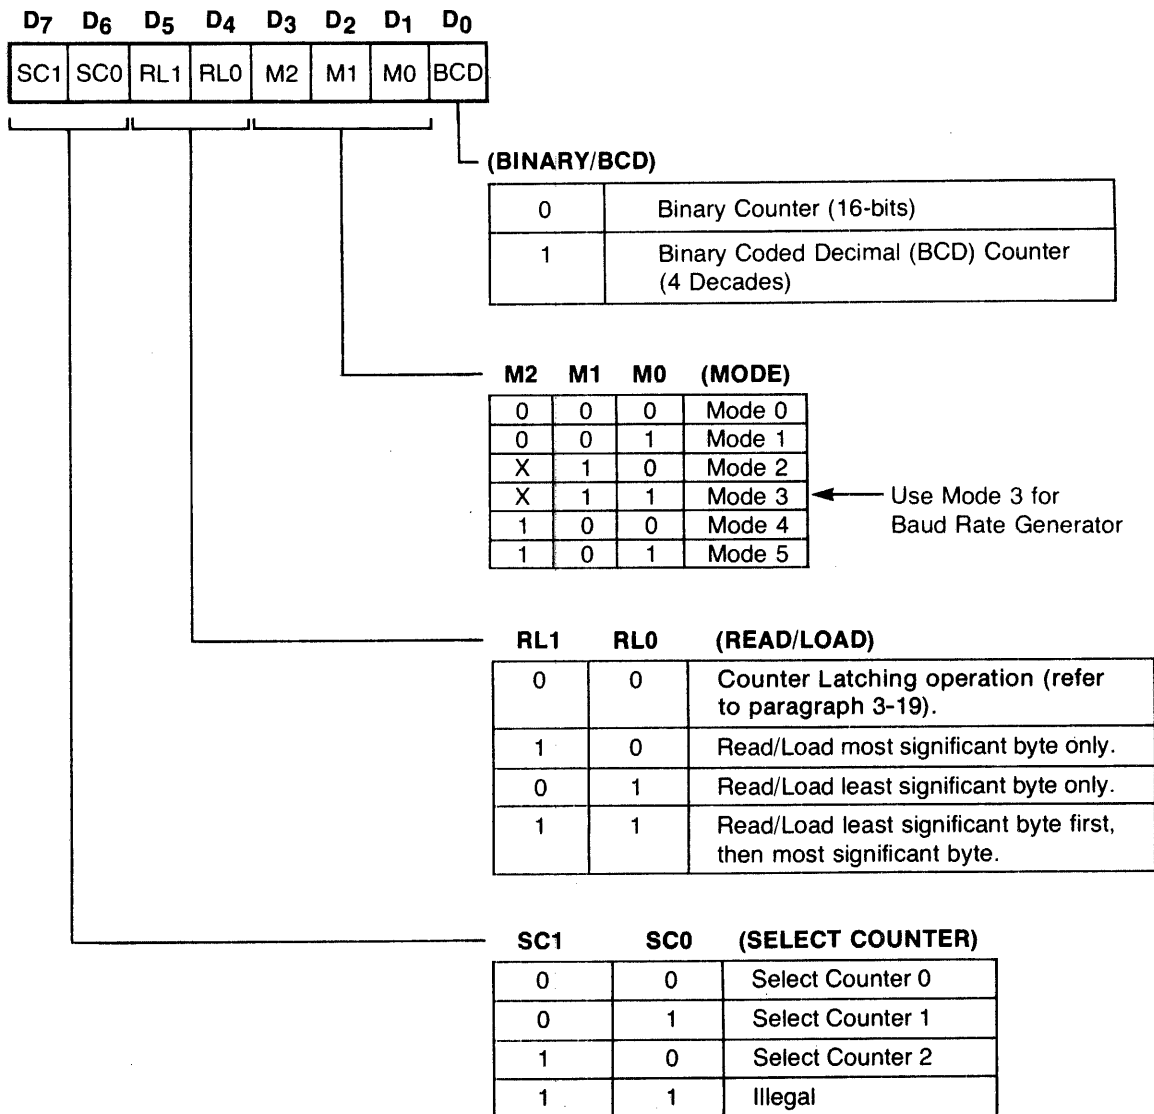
| $D_7$ | $D_6$ | $D_5$ | $D_4$ | $D_3$ | $D_2$ | $D_1$ | $D_0$ |
|---|---|---|---|---|---|---|---|
| SC1 | SC0 | RL1 | RL0 | M2 | M1 | M0 | BCD |

(BINARY/BCD)

| | |
|---|---|
| 0 | Binary Counter (16-bits) |
| 1 | Binary Coded Decimal (BCD) Counter (4 Decades) |

| M2 | M1 | M0 | (MODE) |
|---|---|---|---|
| 0 | 0 | 0 | Mode 0 |
| 0 | 0 | 1 | Mode 1 |
| X | 1 | 0 | Mode 2 |
| X | 1 | 1 | Mode 3 |
| 1 | 0 | 0 | Mode 4 |
| 1 | 0 | 1 | Mode 5 |

Use Mode 3 for Baud Rate Generator

| RL1 | RL0 | (READ/LOAD) |
|---|---|---|
| 0 | 0 | Counter Latching operation (refer to paragraph 3-19). |
| 1 | 0 | Read/Load most significant byte only. |
| 0 | 1 | Read/Load least significant byte only. |
| 1 | 1 | Read/Load least significant byte first, then most significant byte. |

| SC1 | SC0 | (SELECT COUNTER) |
|---|---|---|
| 0 | 0 | Select Counter 0 |
| 0 | 1 | Select Counter 1 |
| 1 | 0 | Select Counter 2 |
| 1 | 1 | Illegal |